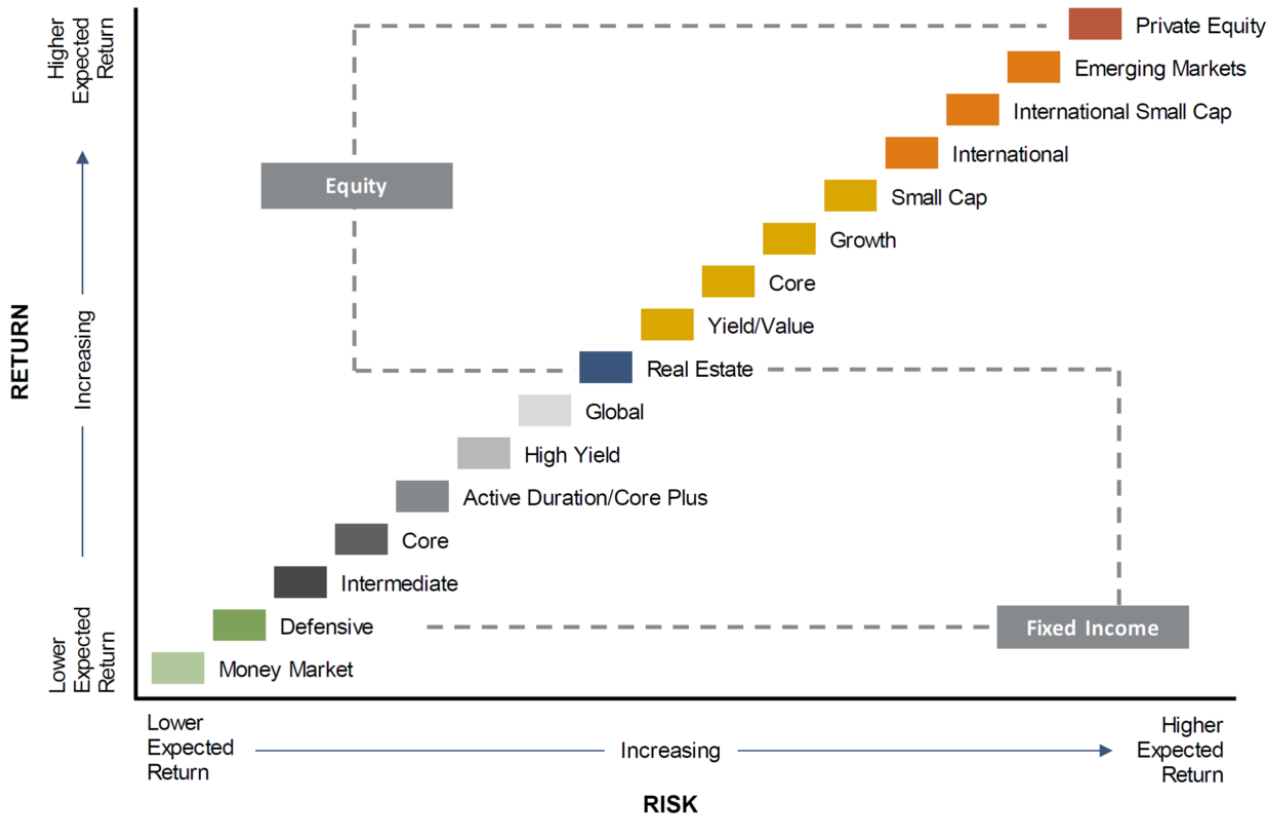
Higher Expected Return

Increasing

RETURN

Lower Expected Return

Equity

Private Equity

Emerging Markets

International Small Cap

International

Small Cap

Growth

Core

Yield/Value

Real Estate

Global

High Yield

Active Duration/Core Plus

Core

Intermediate

Defensive

Fixed Income

Money Market

Lower Expected Return

Increasing

Higher Expected Return

RISK